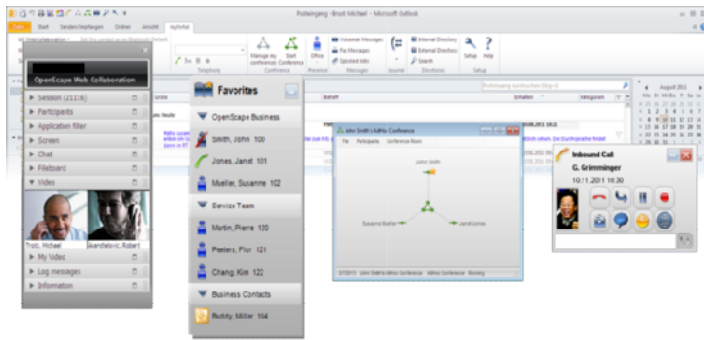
Posteingang - Brust Michael - Microsoft Outlook

Datei Start Senden/Empfangen Ordner Ansicht myPortal

Telephony Conference Presence Messages Journal Directories Setup

Manage my conference Start Conference Office Voicemail Messages Fax Messages Spooled Jobs Internal Directory External Directory Search Setup Help

OpenScape Web Collaboration

Session (211:6)
Participants
Application filter
Screen
Chat
Filebase
Video

Troic, Michael Aleksandrovic, Robert

My Video
Log messages
Information

Favorites

OpenScape Business
Smith, John 100
Jones, Janet 101
Mueller, Susanne 102

Service Team
Martin, Pierre 120
Peeters, Flor 121
Chang, Kim 122

Business Contacts
Buddy, Miller 104

John Smith's AdHoc Conference
File Participants Conference Room
John Smith
Susanne Mueller
Janet Jones

August 2011

Inbound Call
G. Grimminger
10/1/2011 16:30